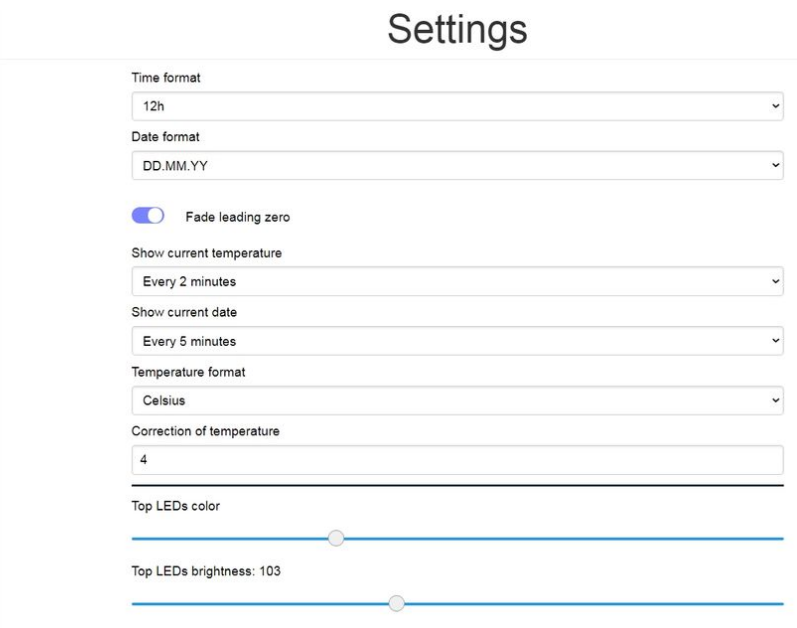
Settings

Time format

12h

Date format

DD.MM.YY

Fade leading zero

Show current temperature

Every 2 minutes

Show current date

Every 5 minutes

Temperature format

Celsius

Correction of temperature

4

Top LEDs color

Top LEDs brightness: 103